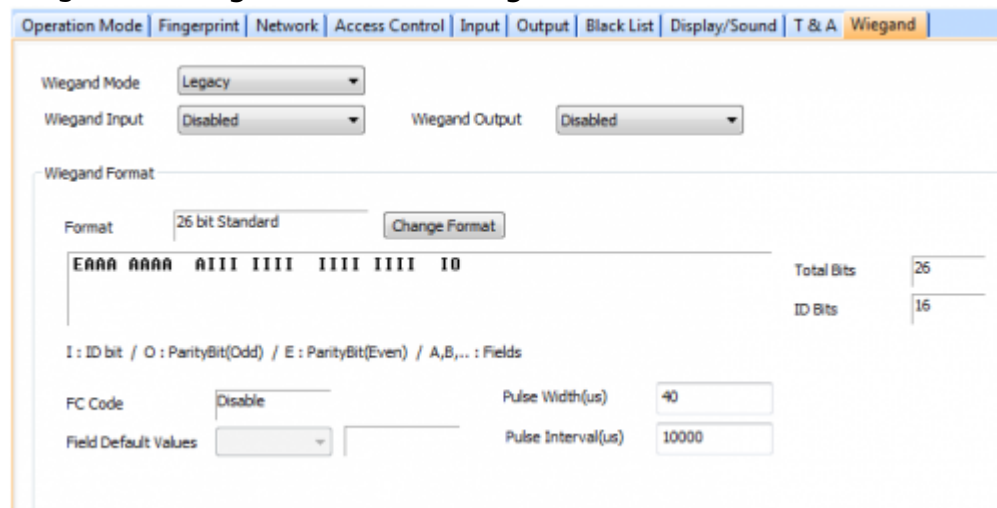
Operation Mode | Fingerprint | Network | Access Control | Input | Output | Black List | Display/Sound | T & A | Wiegand

Wiegand Mode Legacy

Wiegand Input Disabled

Wiegand Output Disabled

Wiegand Format

Format 26 bit Standard

Change Format

EAAA AAAA AIII IIII IIII IIII IO

Total Bits 26

ID Bits 16

I : ID bit / O : ParityBit(Odd) / E : ParityBit(Even) / A,B,.. : Fields

FC Code Disable

Pulse Width(us) 40

Field Default Values

Pulse Interval(us) 10000